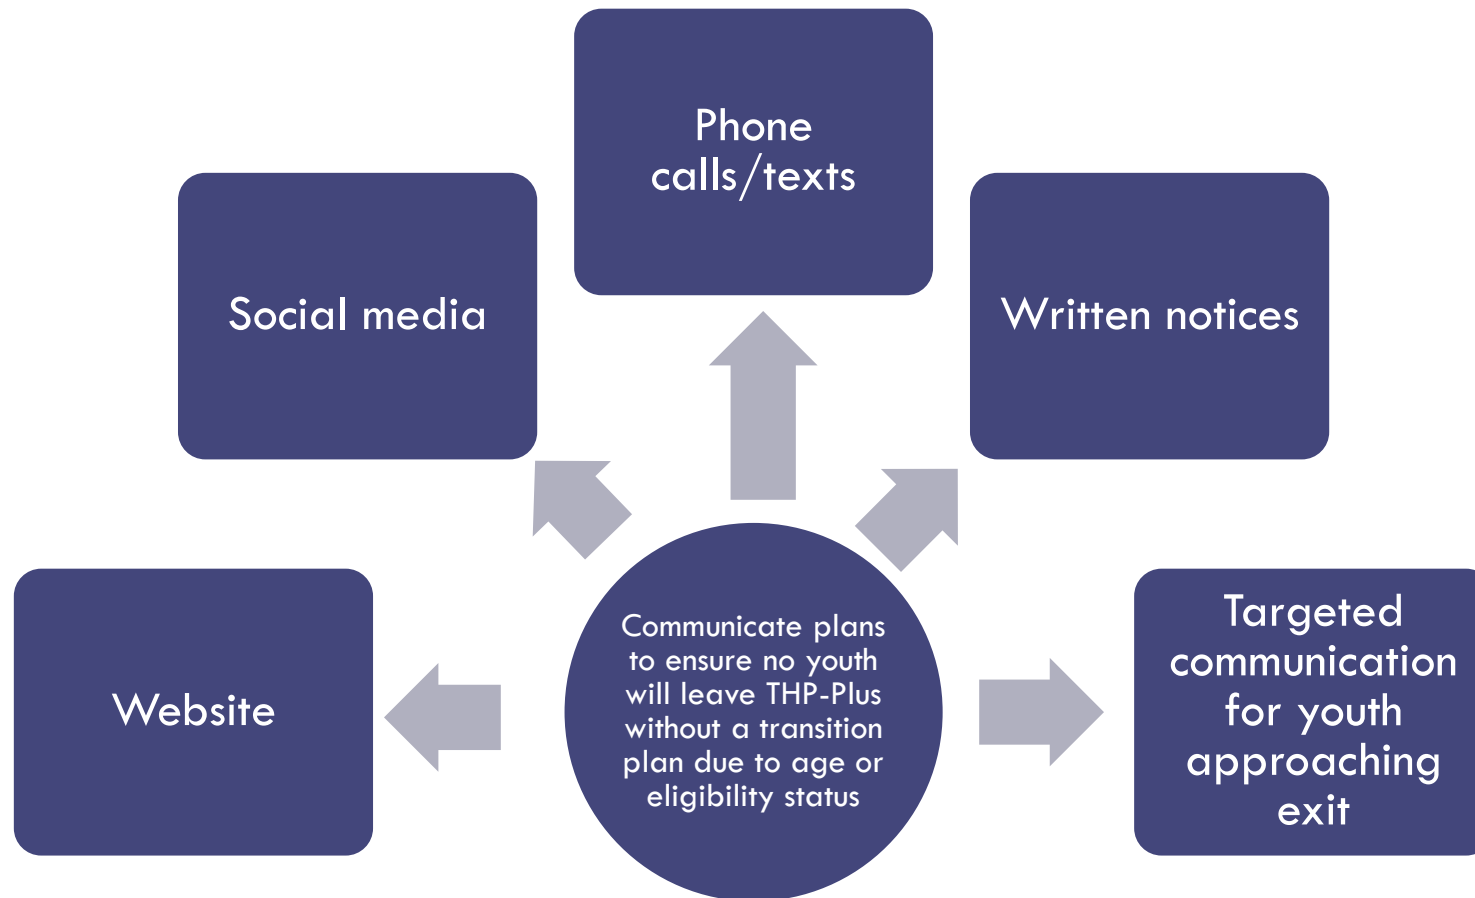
Phone calls/texts

Social media

Written notices

Website

Communicate plans to ensure no youth will leave THP-Plus without a transition plan due to age or eligibility status

Targeted communication for youth approaching exit